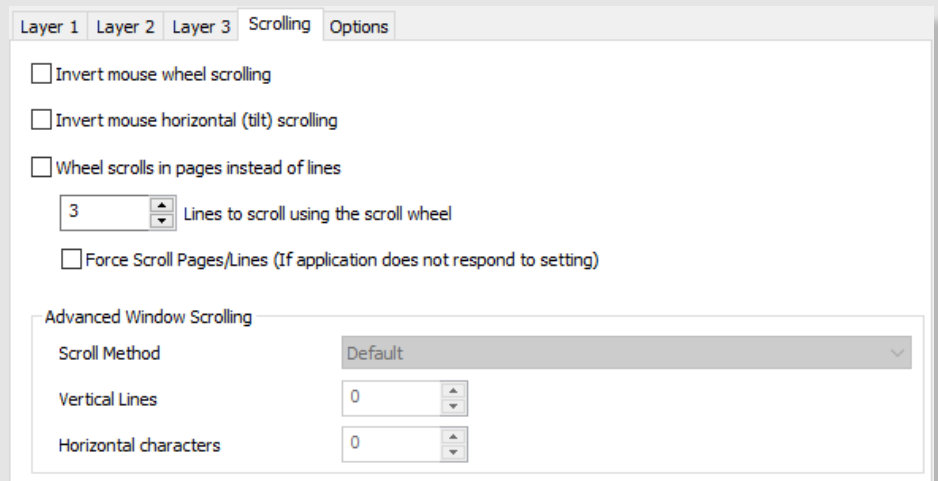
Layer 1 Layer 2 Layer 3 Scrolling Options

Invert mouse wheel scrolling

Invert mouse horizontal (tilt) scrolling

Wheel scrolls in pages instead of lines

3 Lines to scroll using the scroll wheel

Force Scroll Pages/Lines (If application does not respond to setting)

Advanced Window Scrolling

Scroll Method Default

Vertical Lines 0

Horizontal characters 0